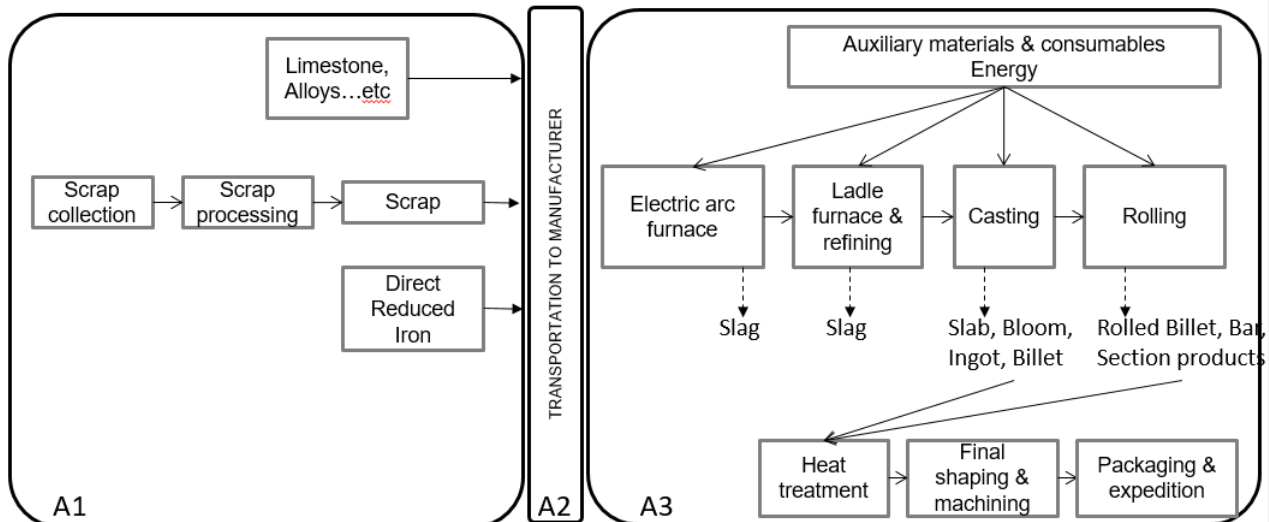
Limestone, Alloys…etc

Scrap collection

Scrap processing

Scrap

Direct Reduced Iron

A1

TRANSPORTATION TO MANUFACTURER

A2

Auxiliary materials & consumables
Energy

Electric arc furnace

Ladle furnace & refining

Casting

Rolling

Slag

Slag

Slab, Bloom, Ingot, Billet

Rolled Billet, Bar, Section products

Heat treatment

Final shaping & machining

Packaging & expedition

A3